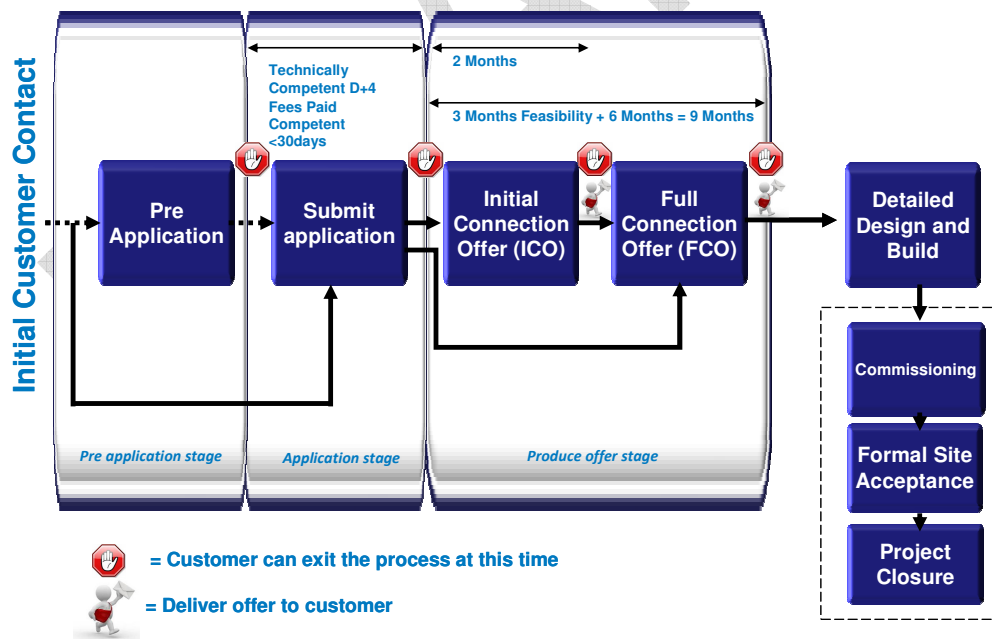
Initial Customer Contact

Technically Competent D+4
Fees Paid
Competent <30days

2 Months

3 Months Feasibility + 6 Months = 9 Months

Pre Application

Submit application

Initial Connection Offer (ICO)

Full Connection Offer (FCO)

Detailed Design and Build

Commissioning

Formal Site Acceptance

Project Closure

Pre application stage

Application stage

Produce offer stage

= Customer can exit the process at this time

= Deliver offer to customer